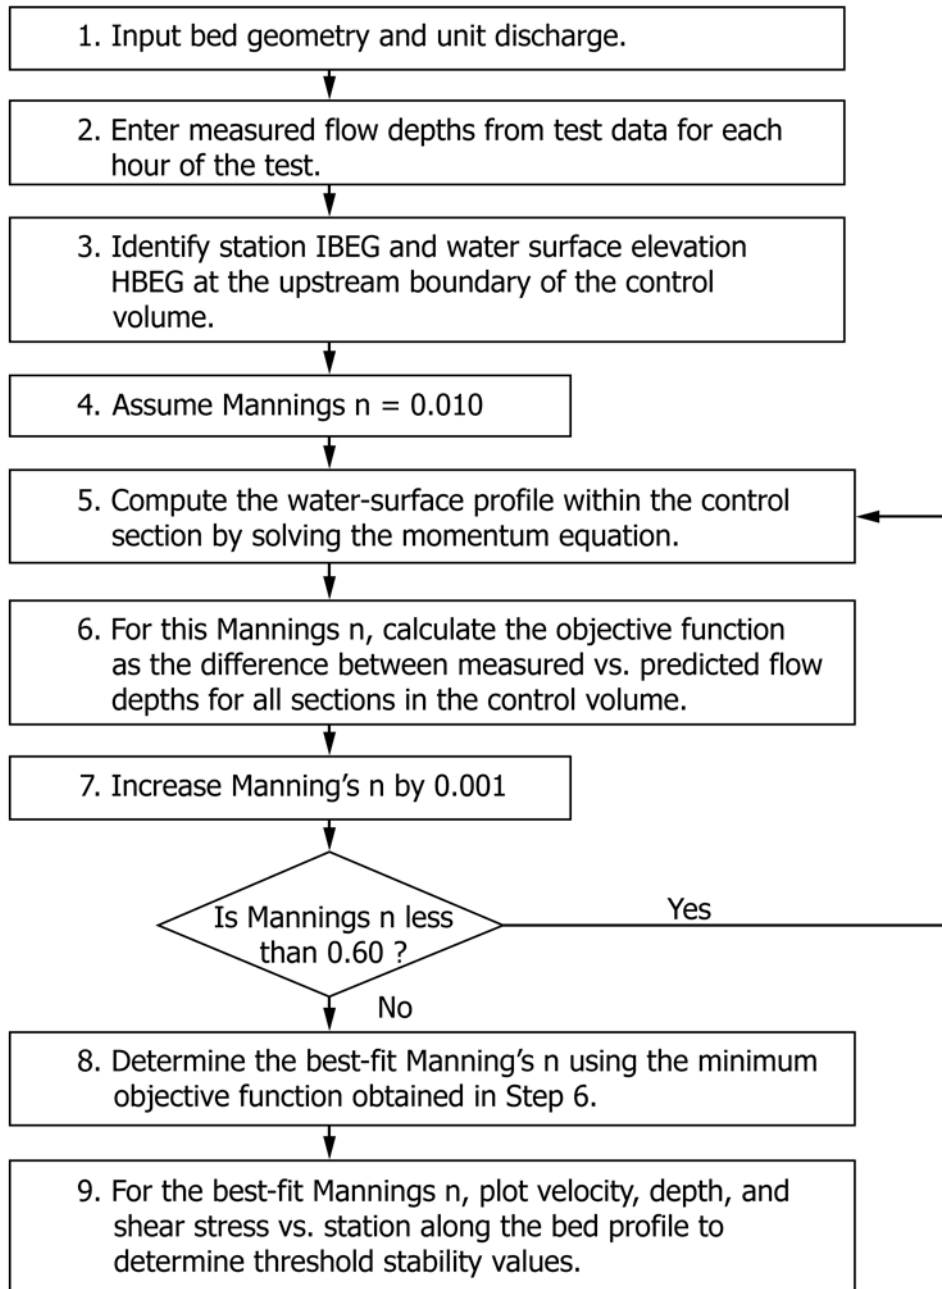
1. Input bed geometry and unit discharge.

2. Enter measured flow depths from test data for each hour of the test.

3. Identify station IBEG and water surface elevation HBEG at the upstream boundary of the control volume.

4. Assume Mannings n = 0.010

5. Compute the water-surface profile within the control section by solving the momentum equation.

6. For this Mannings n, calculate the objective function as the difference between measured vs. predicted flow depths for all sections in the control volume.

7. Increase Manning's n by 0.001

Is Mannings n less than 0.60 ?

Yes

No

8. Determine the best-fit Manning's n using the minimum objective function obtained in Step 6.

9. For the best-fit Mannings n, plot velocity, depth, and shear stress vs. station along the bed profile to determine threshold stability values.